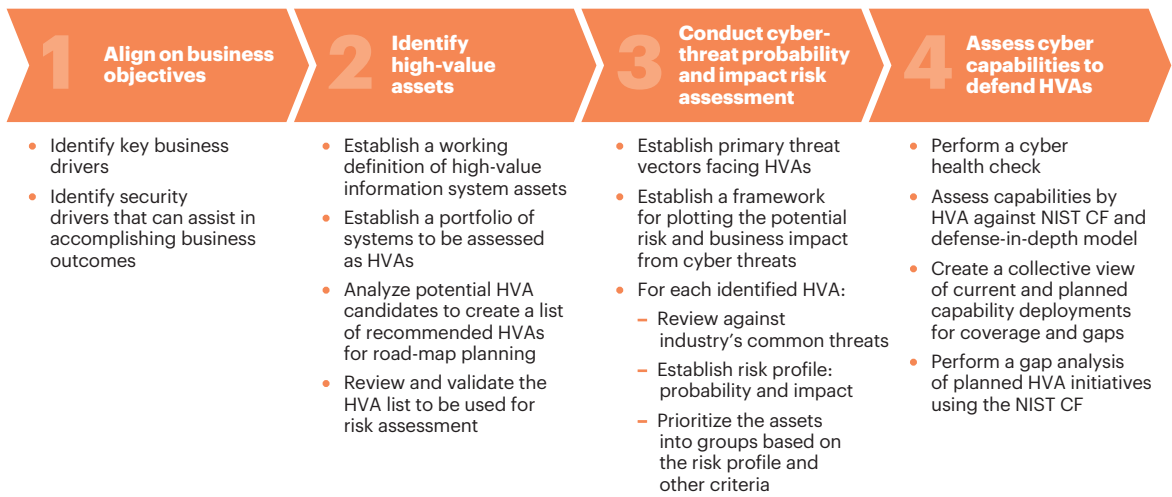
1 Align on business objectives

• Identify key business drivers
• Identify security drivers that can assist in accomplishing business outcomes

2 Identify high-value assets

• Establish a working definition of high-value information system assets
• Establish a portfolio of systems to be assessed as HVAs
• Analyze potential HVA candidates to create a list of recommended HVAs for road-map planning
• Review and validate the HVA list to be used for risk assessment

3 Conduct cyber-threat probability and impact risk assessment

• Establish primary threat vectors facing HVAs
• Establish a framework for plotting the potential risk and business impact from cyber threats
• For each identified HVA:
– Review against industry's common threats
– Establish risk profile: probability and impact
– Prioritize the assets into groups based on the risk profile and other criteria

4 Assess cyber capabilities to defend HVAs

• Perform a cyber health check
• Assess capabilities by HVA against NIST CF and defense-in-depth model
• Create a collective view of current and planned capability deployments for coverage and gaps
• Perform a gap analysis of planned HVA initiatives using the NIST CF